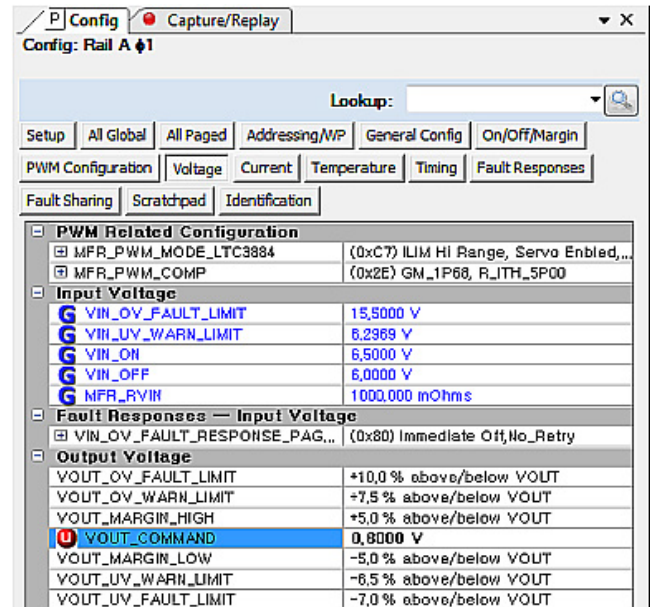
P Config | Capture/Replay ▾ X
Config: Rail A ϕ1

Lookup:

Setup | All Global | All Paged | Addressing/WP | General Config | On/Off/Margin
PWM Configuration | Voltage | Current | Temperature | Timing | Fault Responses
Fault Sharing | Scratchpad | Identification

| | |
|---|---|
| PWM Related Configuration | |
| MFR_PWM_MODE_LTC3884 | (0xC7) ILIM Hi Range, Servo Enbled,... |
| MFR_PWM_COMP | (0x2E) GM_1P68, R_ITH_5P00 |
| Input Voltage | |
| G VIN_OV_FAULT_LIMIT | 15,5000 V |
| G VIN_UV_WARN_LIMIT | 6,2969 V |
| G VIN_ON | 6,5000 V |
| G VIN_OFF | 6,0000 V |
| G MFR_RVIN | 1000,000 mOhms |
| Fault Responses — Input Voltage | |
| VIN_OV_FAULT_RESPONSE_PAG... | (0x80) Immediate Off,No_Retry |
| Output Voltage | |
| VOUT_OV_FAULT_LIMIT | +10,0 % above/below VOUT |
| VOUT_OV_WARN_LIMIT | +7,5 % above/below VOUT |
| VOUT_MARGIN_HIGH | +5,0 % above/below VOUT |
| U VOUT_COMMAND | 0,8000 V |
| VOUT_MARGIN_LOW | -5,0 % above/below VOUT |
| VOUT_UV_WARN_LIMIT | -6,5 % above/below VOUT |
| VOUT_UV_FAULT_LIMIT | -7,0 % above/below VOUT |